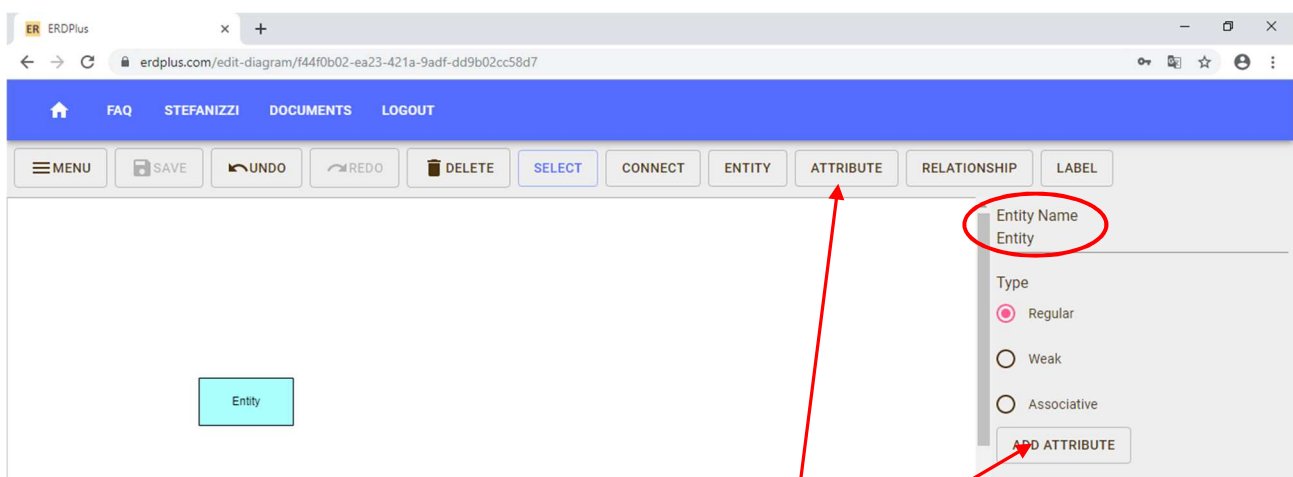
ER ERDPlus ×

erdplus.com/edit-diagram/f44f0b02-ea23-421a-9adf-dd9b02cc58d7

FAQ STEFANIZZI DOCUMENTS LOGOUT

MENU SAVE UNDO REDO DELETE SELECT CONNECT ENTITY ATTRIBUTE RELATIONSHIP LABEL

Entity Name
Entity

Type
Regular
Weak
Associative
ADD ATTRIBUTE

Entity